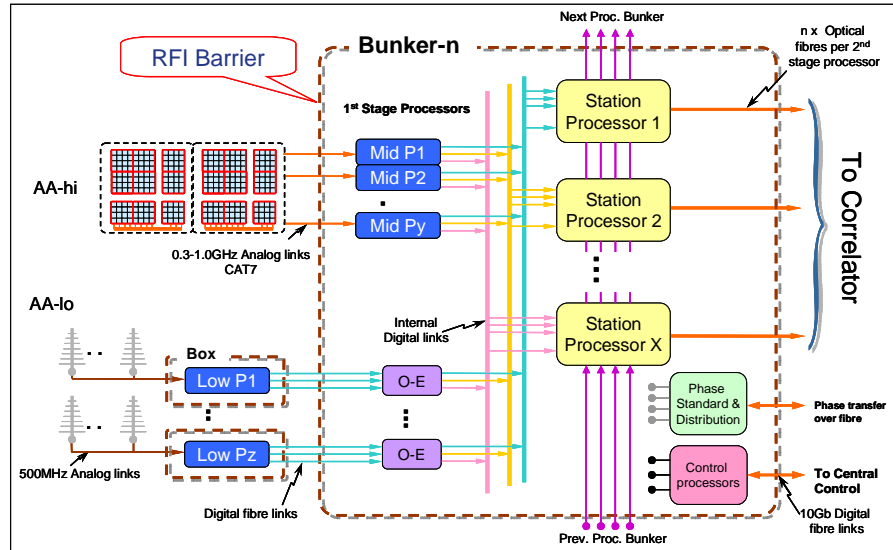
Next Proc. Bunker

n x Optical fibres per 2$^{nd}$ stage processor

RFI Barrier

Bunker-n

1$^{st}$ Stage Processors

Station Processor 1

Station Processor 2

Station Processor X

To Correlator

AA-hi

Mid P1

Mid P2

Mid Py

0.3-1.0GHz Analog links CAT7

AA-lo

Internal Digital links

Box

Low P1

O-E

Low Pz

O-E

500MHz Analog links

Digital fibre links

Phase Standard & Distribution

Phase transfer over fibre

Control processors

To Central Control

10Gb Digital fibre links

Prev. Proc. Bunker